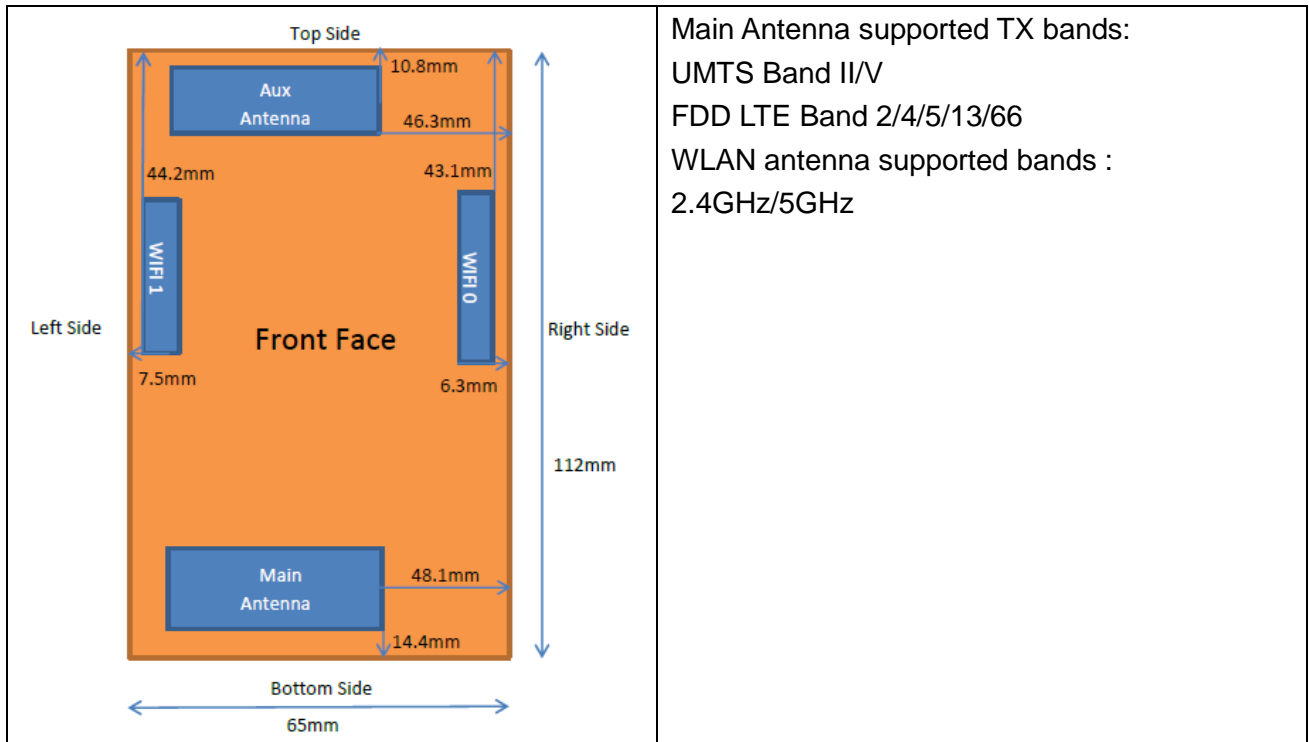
Top Side
10.8mm
Aux Antenna
46.3mm
44.2mm
43.1mm
WIFI 1
WIFI 0
Left Side
Front Face
Right Side
7.5mm
6.3mm
112mm
Main Antenna
48.1mm
14.4mm
Bottom Side
65mm

Main Antenna supported TX bands:
UMTS Band II/V
FDD LTE Band 2/4/5/13/66
WLAN antenna supported bands :
2.4GHz/5GHz